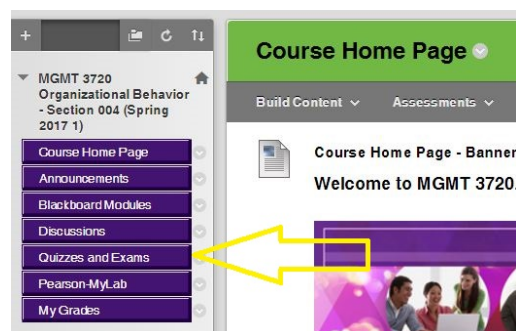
+

MGMT 3720 Organizational Behavior - Section 004 (Spring 2017 1)

Course Home Page
Announcements
Blackboard Modules
Discussions
Quizzes and Exams
Pearson-MyLab
My Grades

Course Home Page

Build Content
Assessments

Course Home Page - Banner

Welcome to MGMT 3720.